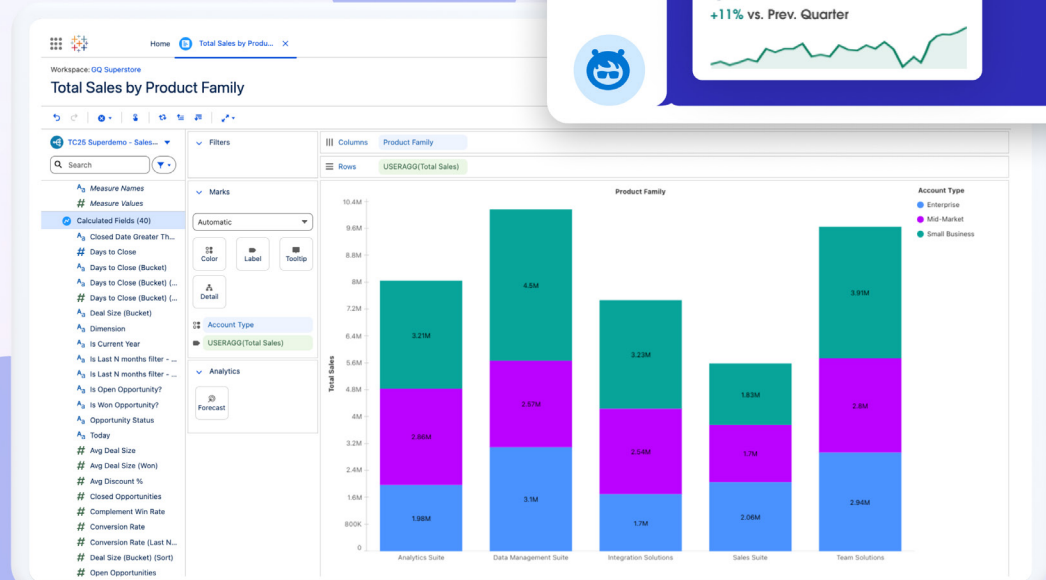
+11% vs. Prev. Quarter

Home
Total Sales by Produ...

Workspace: GQ Superstore

Total Sales by Product Family

TC25 Superdemo - Sales...
Search

Measure Names
Measure Values
Calculated Fields (40)
Closed Date Greater Th...
Days to Close
Days to Close (Bucket)
Days to Close (Bucket) (...
Days to Close (Bucket) (...
Deal Size (Bucket)
Dimension
Is Current Year
Is Last N months filter - ...
Is Last N months filter - ...
Is Open Opportunity?
Is Won Opportunity?
Opportunity Status
Today
Avg Deal Size
Avg Deal Size (Won)
Avg Discount %
Closed Opportunities
Complement Win Rate
Conversion Rate
Conversion Rate (Last N...
Deal Size (Bucket) (Sort)
Open Opportunities

Filters

Marks
Automatic
Color
Label
Tooltip
Detail
Account Type
USERAGG(Total Sales)

Analytics
Forecast

Columns
Product Family
Rows
USERAGG(Total Sales)

Product Family

Account Type
Enterprise
Mid-Market
Small Business

Total Sales
10.4M
9.6M
8.8M
8M
7.2M
6.4M
5.6M
4.8M
4M
3.2M
2.4M
1.6M
800K
0

3.21M
2.66M
1.98M
4.5M
2.67M
3.1M
3.23M
2.54M
1.7M
1.83M
1.7M
2.06M
3.91M
2.8M
2.94M

Analytics Suite
Data Management Suite
Integration Solutions
Sales Suite
Team Solutions